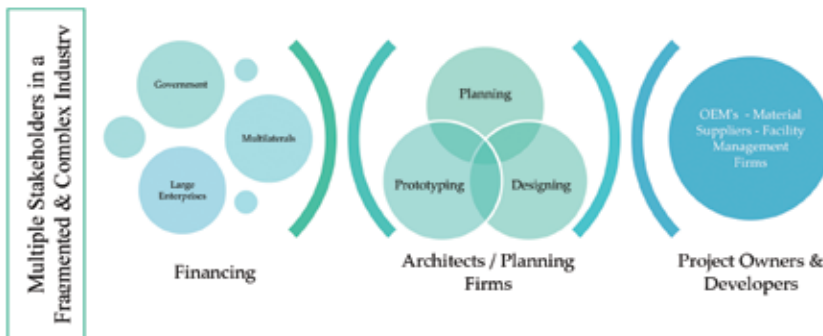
Multiple Stakeholders in a Fragmented & Complex Industry

Government

Multilaterals

Large Enterprises

Financing

Planning

Prototyping

Designing

Architects / Planning Firms

OEM's - Material Suppliers - Facility Management Firms

Project Owners & Developers